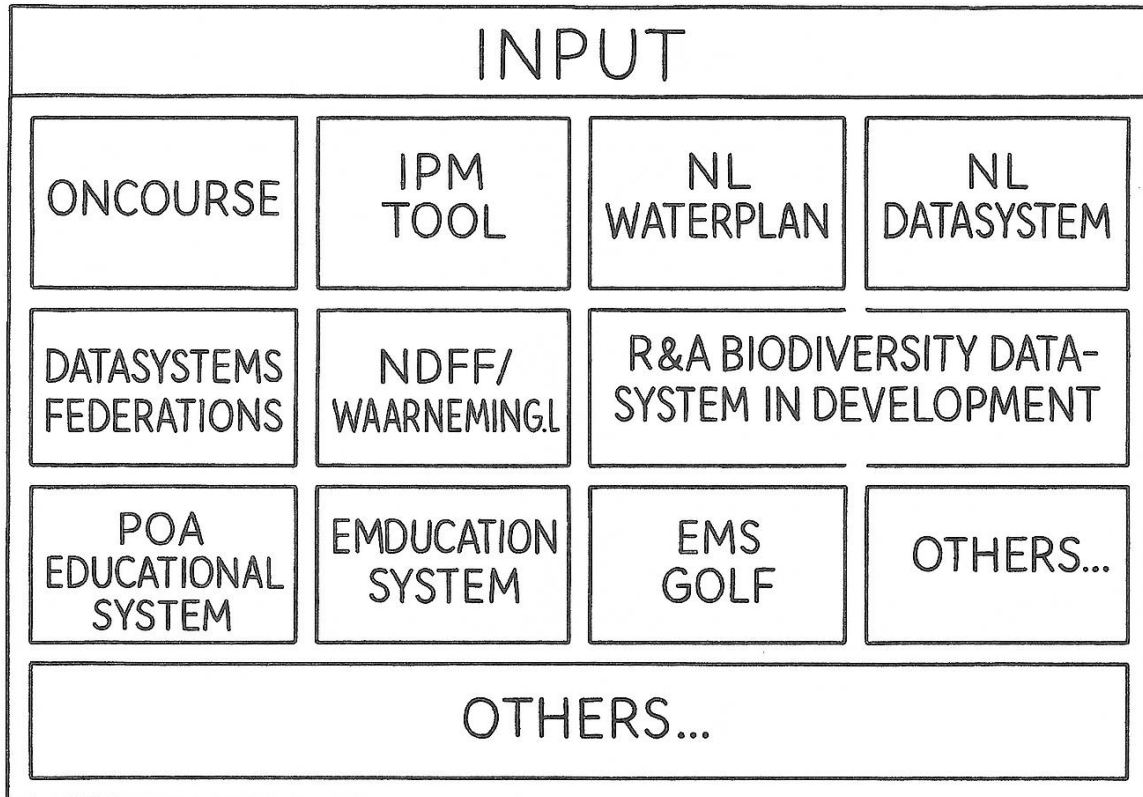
INPUT

ONCOURSE

IPM TOOL

NL WATERPLAN

NL DATASYSTEM

DATASYSTEMS FEDERATIONS

NDFF/ WAARNEMING.L

R&A BIODIVERSITY DATASYSTEM IN DEVELOPMENT

POA EDUCATIONAL SYSTEM

EMDUCATION SYSTEM

EMS GOLF

OTHERS...

OTHERS...